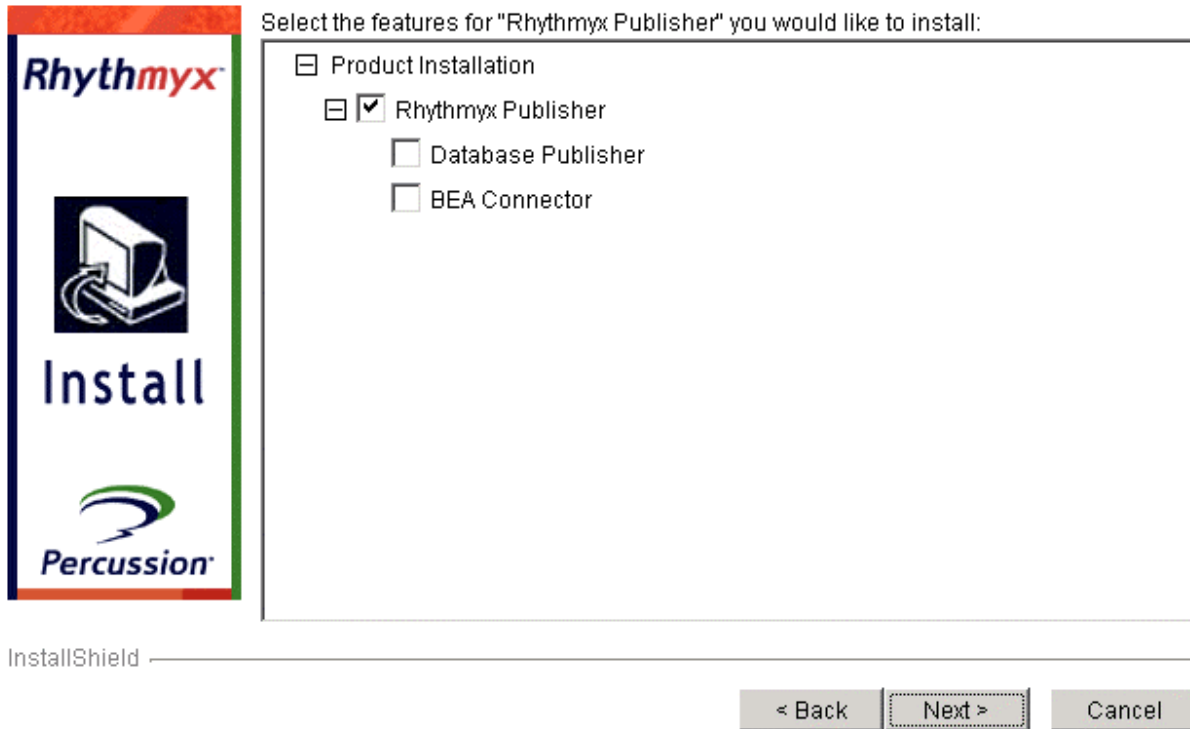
Rhythmyx

Install

Percussion

Select the features for "Rhythmyx Publisher" you would like to install:

Product Installation

Rhythmyx Publisher

Database Publisher

BEA Connector

InstallShield

< Back

Next >

Cancel